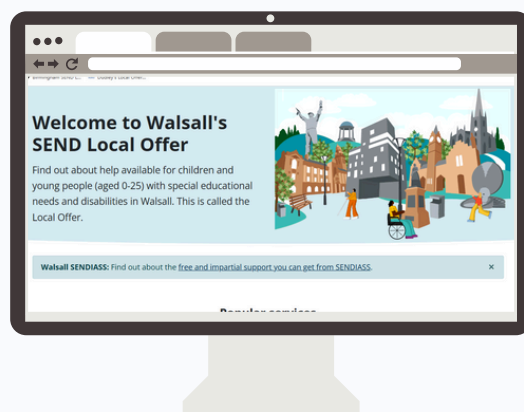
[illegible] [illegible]

Welcome to Walsall's SEND Local Offer

Find out about help available for children and young people (aged 0-25) with special educational needs and disabilities in Walsall. This is called the Local Offer.

Walsall SENDIASS: Find out about the free and impartial support you can get from SENDIASS.

×

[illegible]